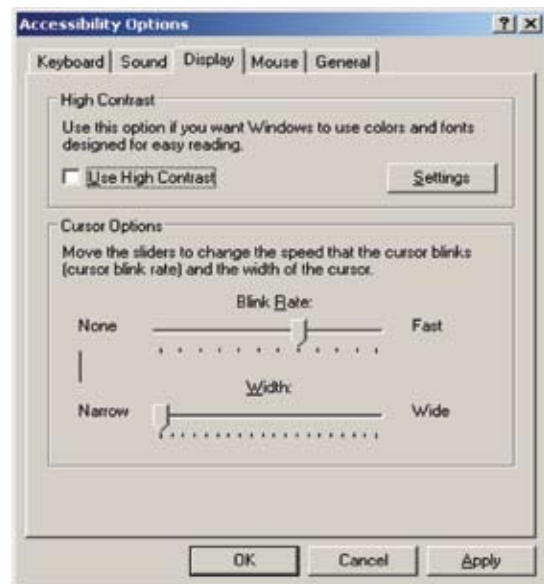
Accessibility Options

?  X

Keyboard | Sound | Display | Mouse | General

High Contrast

Use this option if you want Windows to use colors and fonts designed for easy reading.

Use High Contrast

Settings

Cursor Options

Move the sliders to change the speed that the cursor blinks (cursor blink rate) and the width of the cursor.

Blink Rate:

None

Fast

Width:

Narrow

Wide

OK

Cancel

Apply